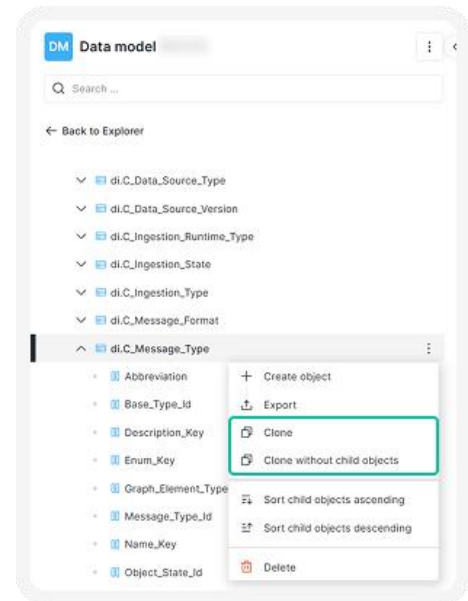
DM Data model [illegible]

Search ...

← Back to Explorer

di.C_Data_Source_Type
di.C_Data_Source_Version
di.C_Ingestion_Runtime_Type
di.C_Ingestion_State
di.C_Ingestion_Type
di.C_Message_Format
di.C_Message_Type
Abbreviation
Base_Type_Id
Description_Key
Enum_Key
Graph_Element_Type
Message_Type_Id
Name_Key
Object_State_Id

+ Create object
Export
Clone
Clone without child objects
Sort child objects ascending
Sort child objects descending
Delete